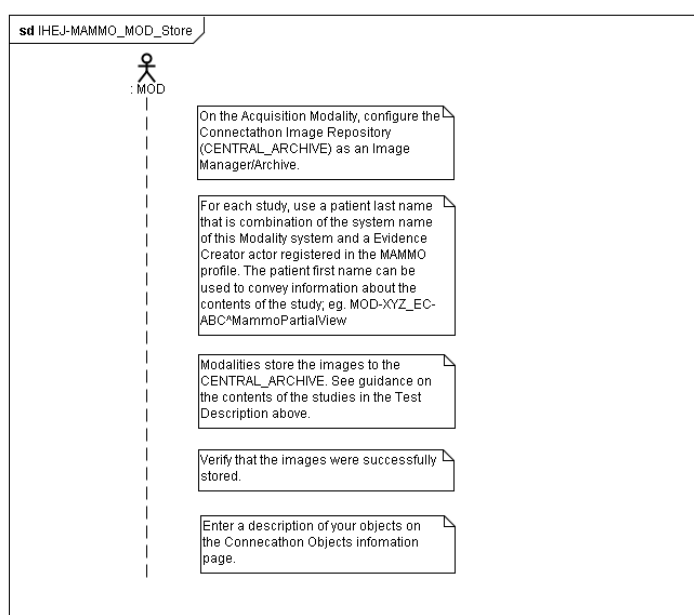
sd IHEJ-MAMMO_MOD_Store

: MOD

On the Acquisition Modality, configure the Connectathon Image Repository (CENTRAL_ARCHIVE) as an Image Manager/Archive.

For each study, use a patient last name that is combination of the system name of this Modality system and a Evidence Creator actor registered in the MAMMO profile. The patient first name can be used to convey information about the contents of the study; eg. MOD-XYZ_EC-ABC^MammoPartialView

Modalities store the images to the CENTRAL_ARCHIVE. See guidance on the contents of the studies in the Test Description above.

Verify that the images were successfully stored.

Enter a description of your objects on the Connecathon Objects infomation page.